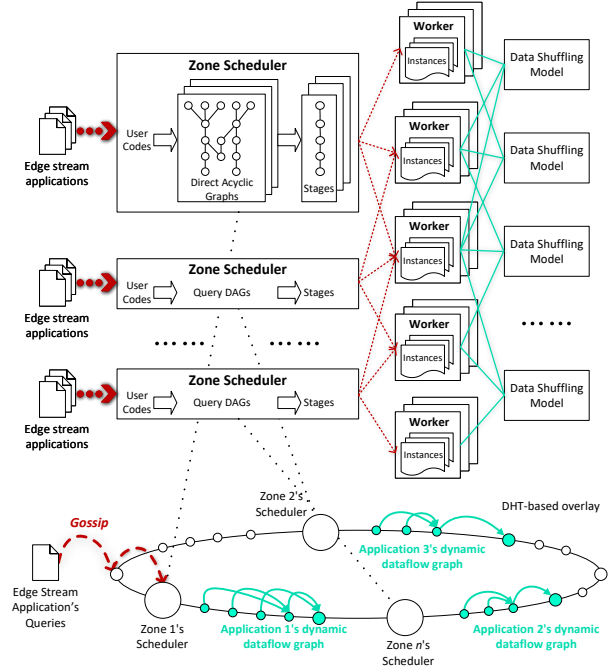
Zone Scheduler

User Codes

Direct Acyclic Graphs

Stages

Edge stream applications

Zone Scheduler

User Codes

Query DAGs

Stages

Edge stream applications

Zone Scheduler

User Codes

Query DAGs

Stages

Edge stream applications

Worker

Instances

Worker

Instances

Worker

Instances

Worker

Instances

Worker

Instances

Data Shuffling Model

Data Shuffling Model

Data Shuffling Model

Data Shuffling Model

Zone 2's Scheduler

DHT-based overlay

Gossip

Application 3's dynamic dataflow graph

Edge Stream Application's Queries

Zone 1's Scheduler

Application 1's dynamic dataflow graph

Zone n's Scheduler

Application 2's dynamic dataflow graph